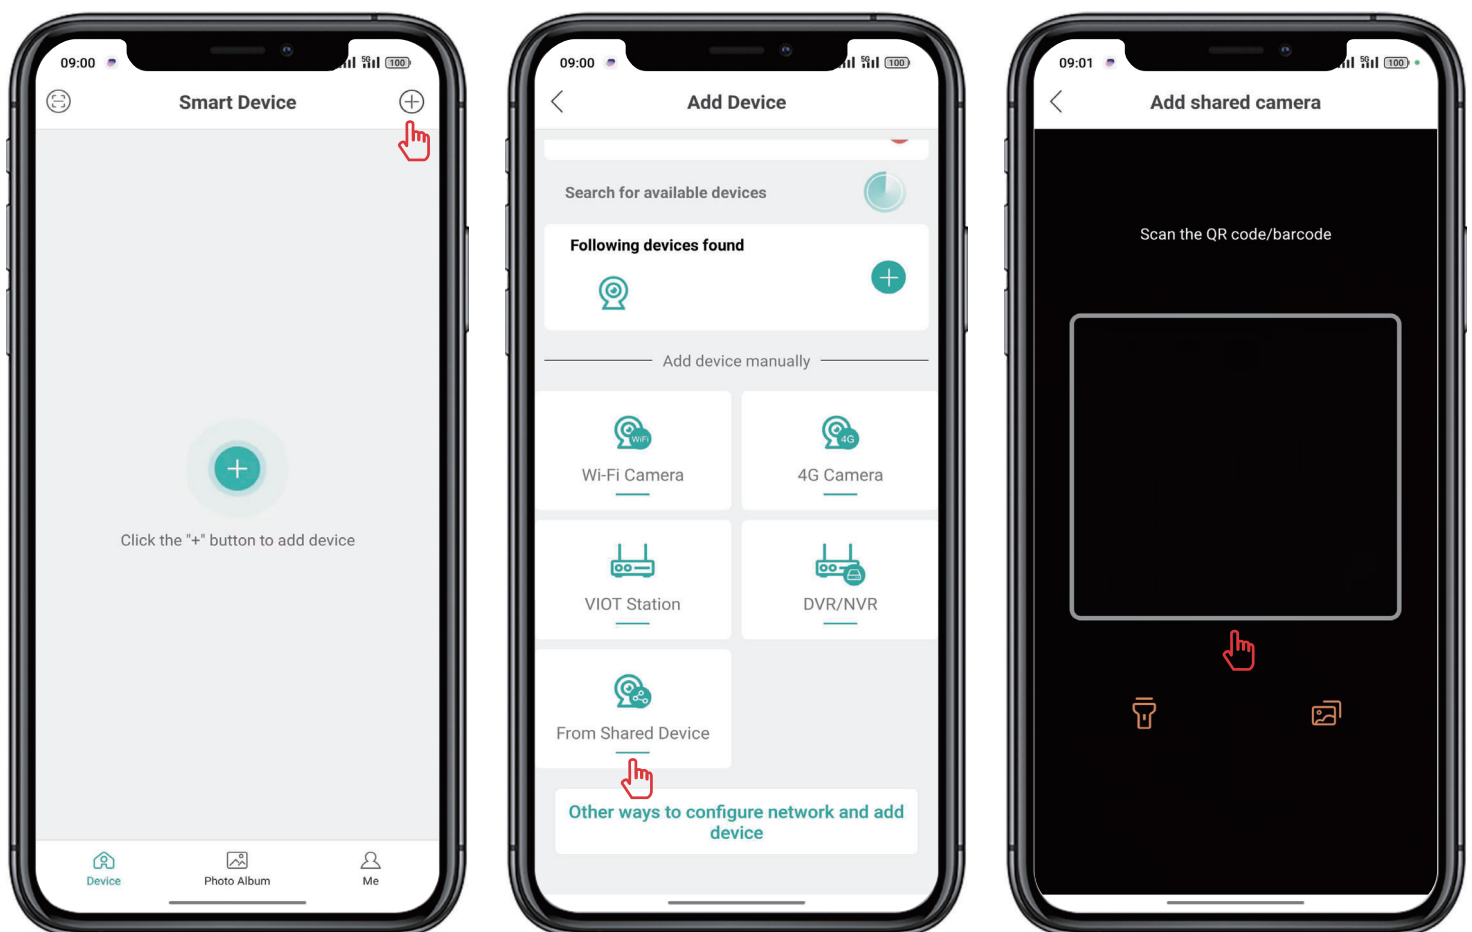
09:00

Smart Device

Click the "+" button to add device

Device
Photo Album
Me

09:00

Add Device

Search for available devices

Following devices found

Add device manually

Wi-Fi Camera
4G Camera
VIOT Station
DVR/NVR
From Shared Device

Other ways to configure network and add device

09:01

Add shared camera

Scan the QR code/barcode